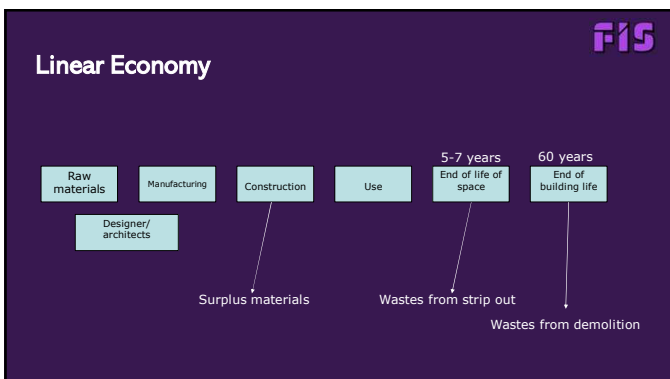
FIS

Linear Economy

5-7 years

60 years

Raw materials

Manufacturing

Construction

Use

End of life of space

End of building life

Designer/ architects

Surplus materials

Wastes from strip out

Wastes from demolition